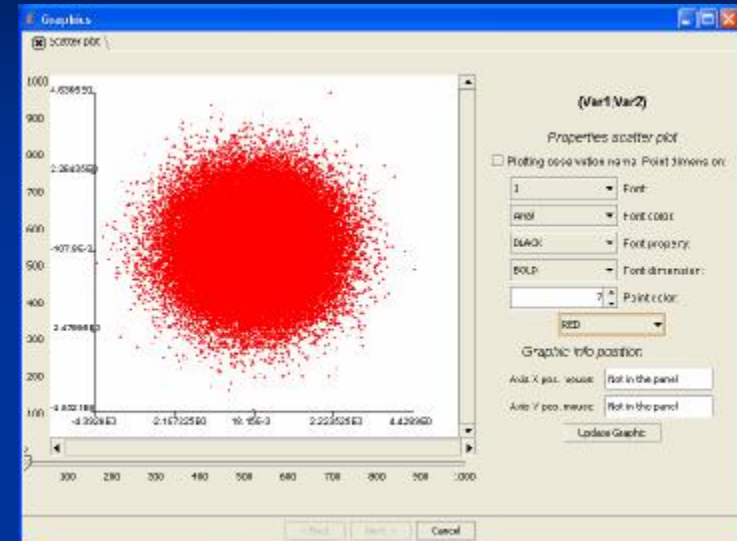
Graphics

Scatter plot

1000
900
800
700
600
500
400
300
200
100

4.636655
2.264355
-407.95-3
-2.476666
-4.852186

-4.392963
-2.167225
18.156-3
2.232525
4.429960

300 200 300 400 500 600 700 800 900 1000

(Var1\Var2)

Properties scatter plot

Plotting observation name Point dimensions:

1 Font:
Arial Font color:
BLACK Font property:
BOLD Font dimension:
7 Point color:
RED

Graphic info position

Axis X pos. mouse: Not in the panel
Axis Y pos. mouse: Not in the panel

Update Graphic

< Back Next > Cancel